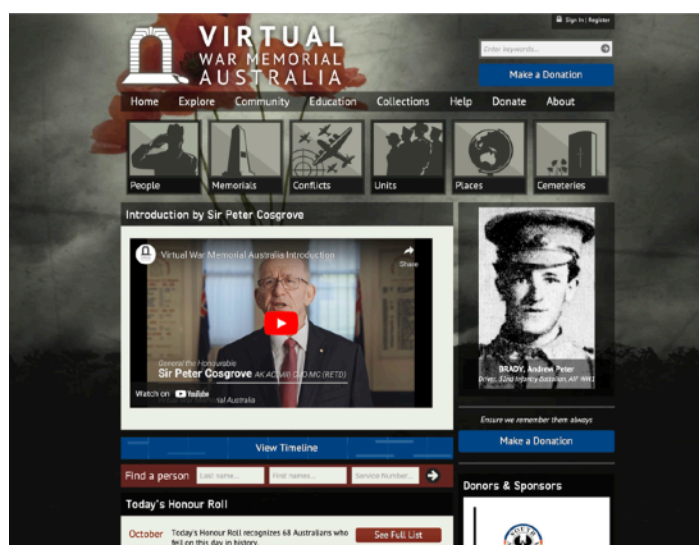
Sign In | Register

VIRTUAL WAR MEMORIAL AUSTRALIA

Enter keywords...

Make a Donation

Home Explore Community Education Collections Help Donate About

People Memorials Conflicts Units Places Cemeteries

Introduction by Sir Peter Cosgrove

Virtual War Memorial Australia Introduction

Share

General the Honourable
Sir Peter Cosgrove AK AC(Mil) CVO MC (RETD)

Watch on YouTube

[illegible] ial Australia

BRADY, Andrew Peter
Driver, 32nd Infantry Battalion, AIF WW1

Ensure we remember them always

Make a Donation

View Timeline

Find a person Last name... First names... Service Number...

Today's Honour Roll

October Today's Honour Roll recognizes 68 Australians who fell on this day in history.

See Full List

Donors & Sponsors